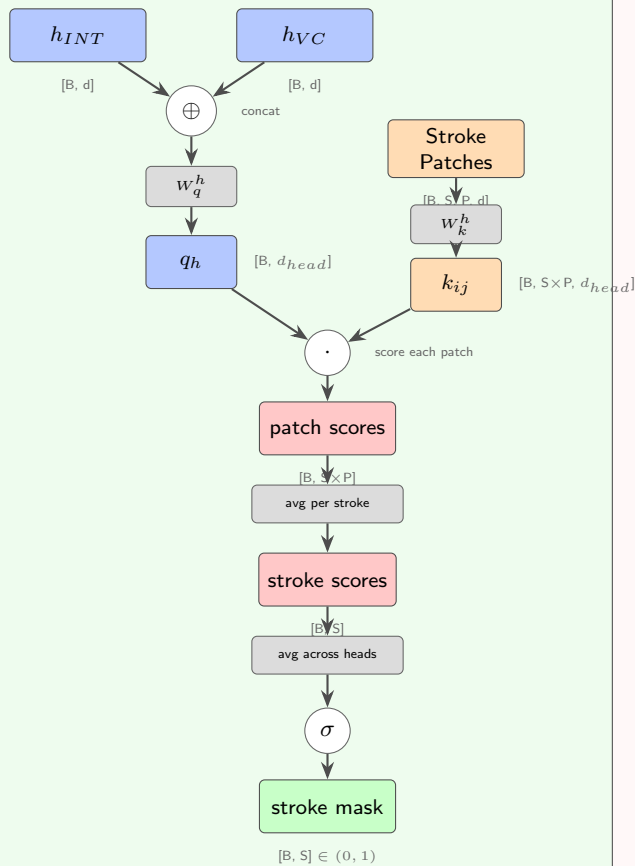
$h_{INT}$

$h_{VC}$

[B, d]

[B, d]

$\oplus$

concat

Stroke Patches

$W_q^h$

[B, S, P, d]

$W_k^h$

$q_h$

[B, $d_{head}$]

$k_{ij}$

[B, S×P, $d_{head}$]

$\cdot$

score each patch

patch scores

[B, S×P]

avg per stroke

stroke scores

[B, S]

avg across heads

$\sigma$

stroke mask

[B, S] $\in (0, 1)$